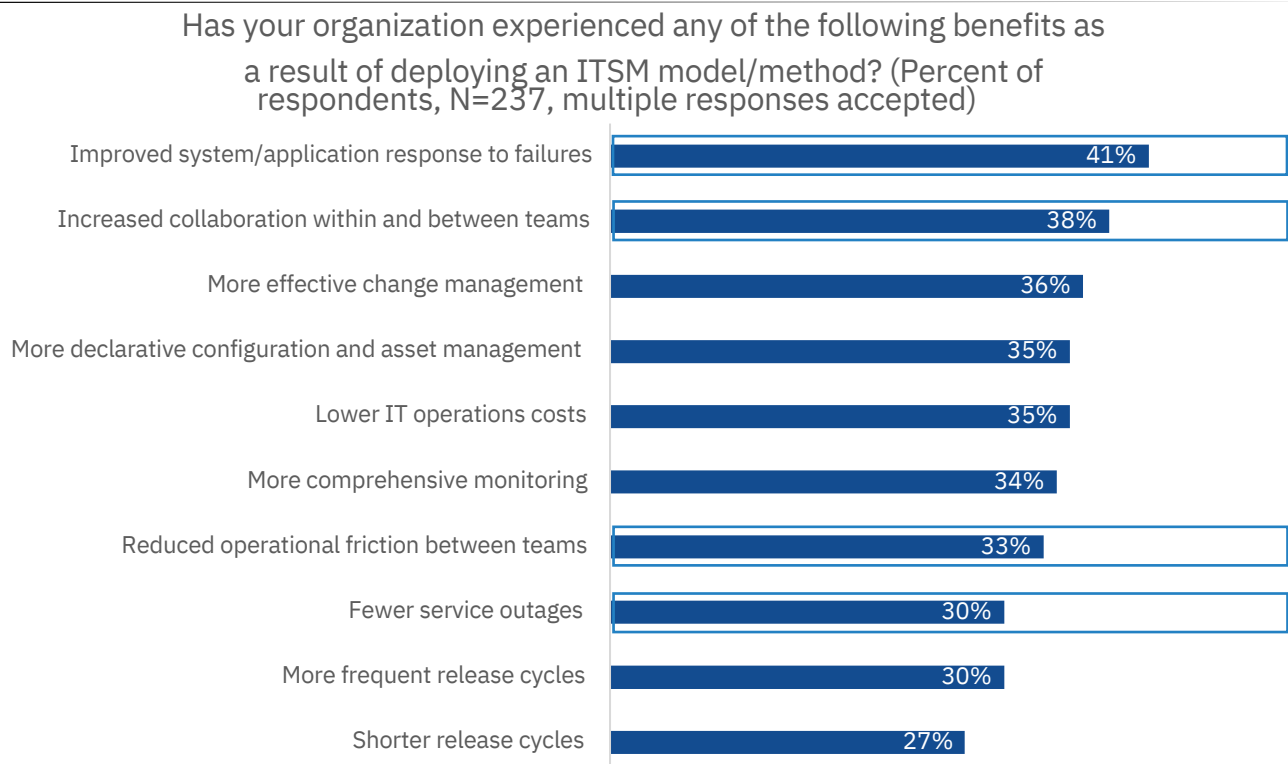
Has your organization experienced any of the following benefits as a result of deploying an ITSM model/method? (Percent of respondents, N=237, multiple responses accepted)

| | |
|---|---|
| Improved system/application response to failures | 41% |
| Increased collaboration within and between teams | 38% |
| More effective change management | 36% |
| More declarative configuration and asset management | 35% |
| Lower IT operations costs | 35% |
| More comprehensive monitoring | 34% |
| Reduced operational friction between teams | 33% |
| Fewer service outages | 30% |
| More frequent release cycles | 30% |
| Shorter release cycles | 27% |